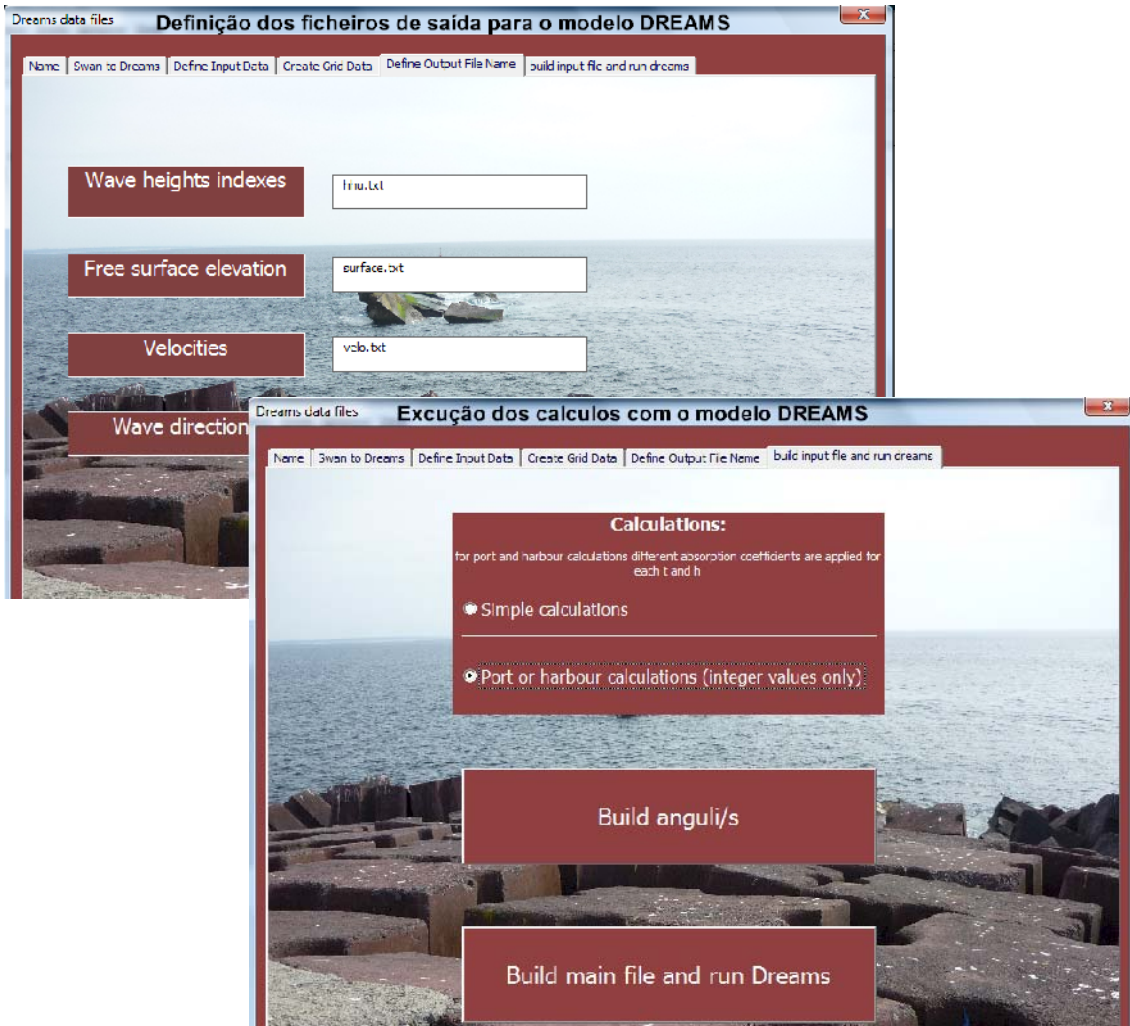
Dreams data files
Definição dos ficheiros de saída para o modelo DREAMS

Name | Swan to Dreams | Define Input Data | Create Grid Data | Define Output File Name | build input file and run dreams

Wave heights indexes
hiu.txt

Free surface elevation
surface.txt

Velocities
velo.txt

Wave direction

Dreams data files
Excução dos calculos com o modelo DREAMS

Name | Swan to Dreams | Define Input Data | Create Grid Data | Define Output File Name | build input file and run dreams

Calculations:
for port and harbour calculations different absorption coefficients are applied for each t and h

Simple calculations

Port or harbour calculations (integer values only)

Build anguli/s

Build main file and run Dreams